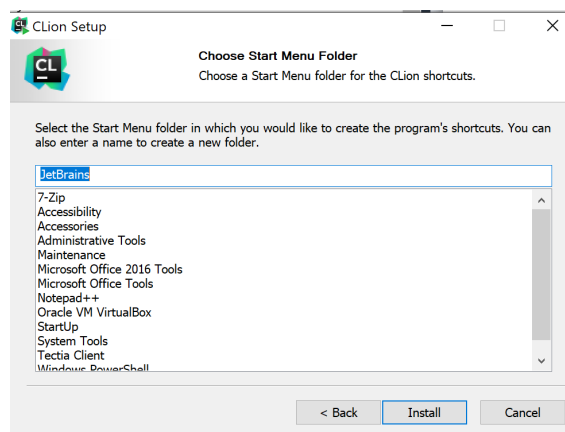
CLion Setup

CL

Choose Start Menu Folder
Choose a Start Menu folder for the CLion shortcuts.

Select the Start Menu folder in which you would like to create the program's shortcuts. You can also enter a name to create a new folder.

JetBrains

7-Zip
Accessibility
Accessories
Administrative Tools
Maintenance
Microsoft Office 2016 Tools
Microsoft Office Tools
Notepad++
Oracle VM VirtualBox
StartUp
System Tools
Tectia Client
Windows PowerShell

< Back
Install
Cancel